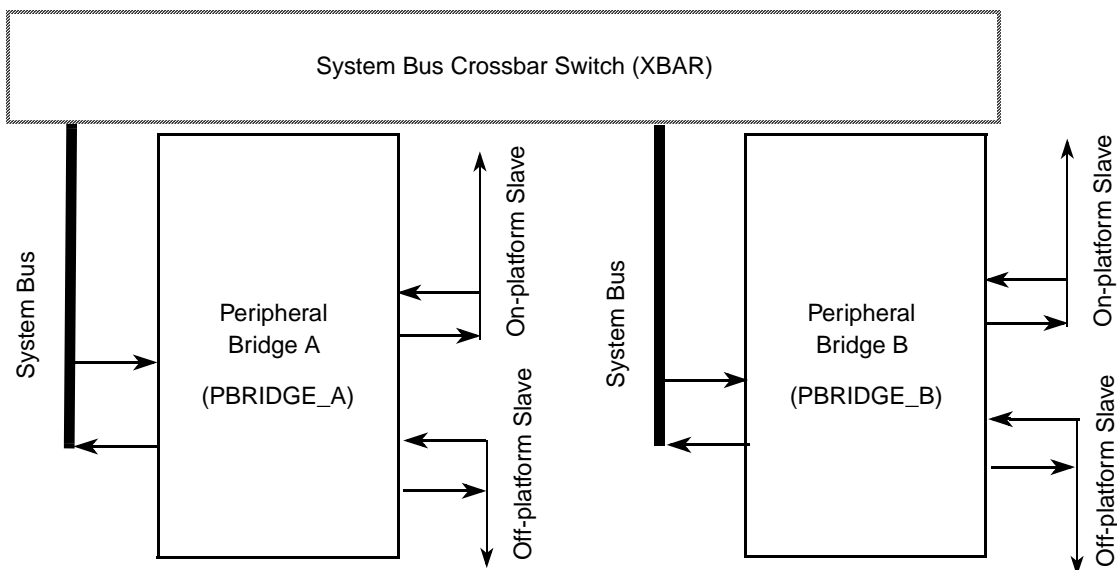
System Bus Crossbar Switch (XBAR)

System Bus

Peripheral Bridge A

(PBRIDGE_A)

On-platform Slave

Off-platform Slave

System Bus

Peripheral Bridge B

(PBRIDGE_B)

On-platform Slave

Off-platform Slave